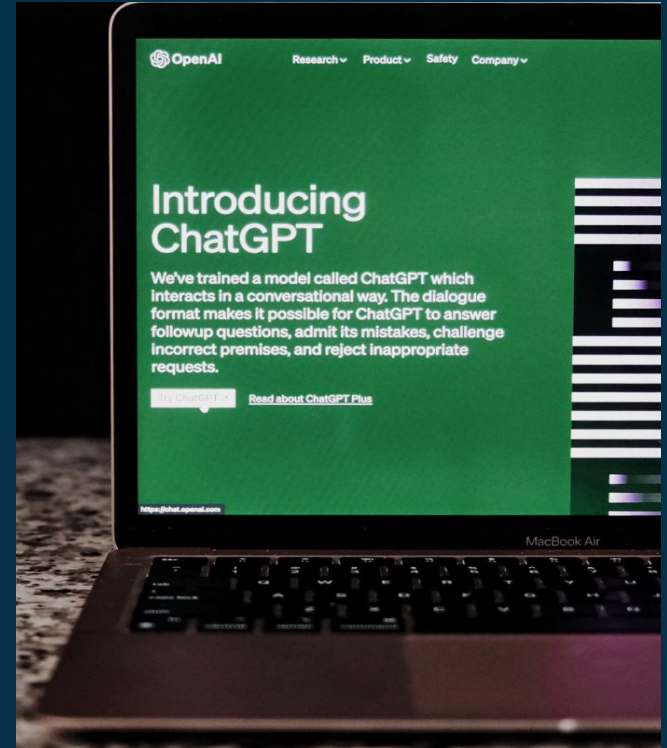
OpenAI Research Product Safety Company

Introducing ChatGPT

We've trained a model called ChatGPT which interacts in a conversational way. The dialogue format makes it possible for ChatGPT to answer followup questions, admit its mistakes, challenge incorrect premises, and reject inappropriate requests.

Try ChatGPT ↗ Read about ChatGPT Plus

https://chat.openai.com

MacBook Air